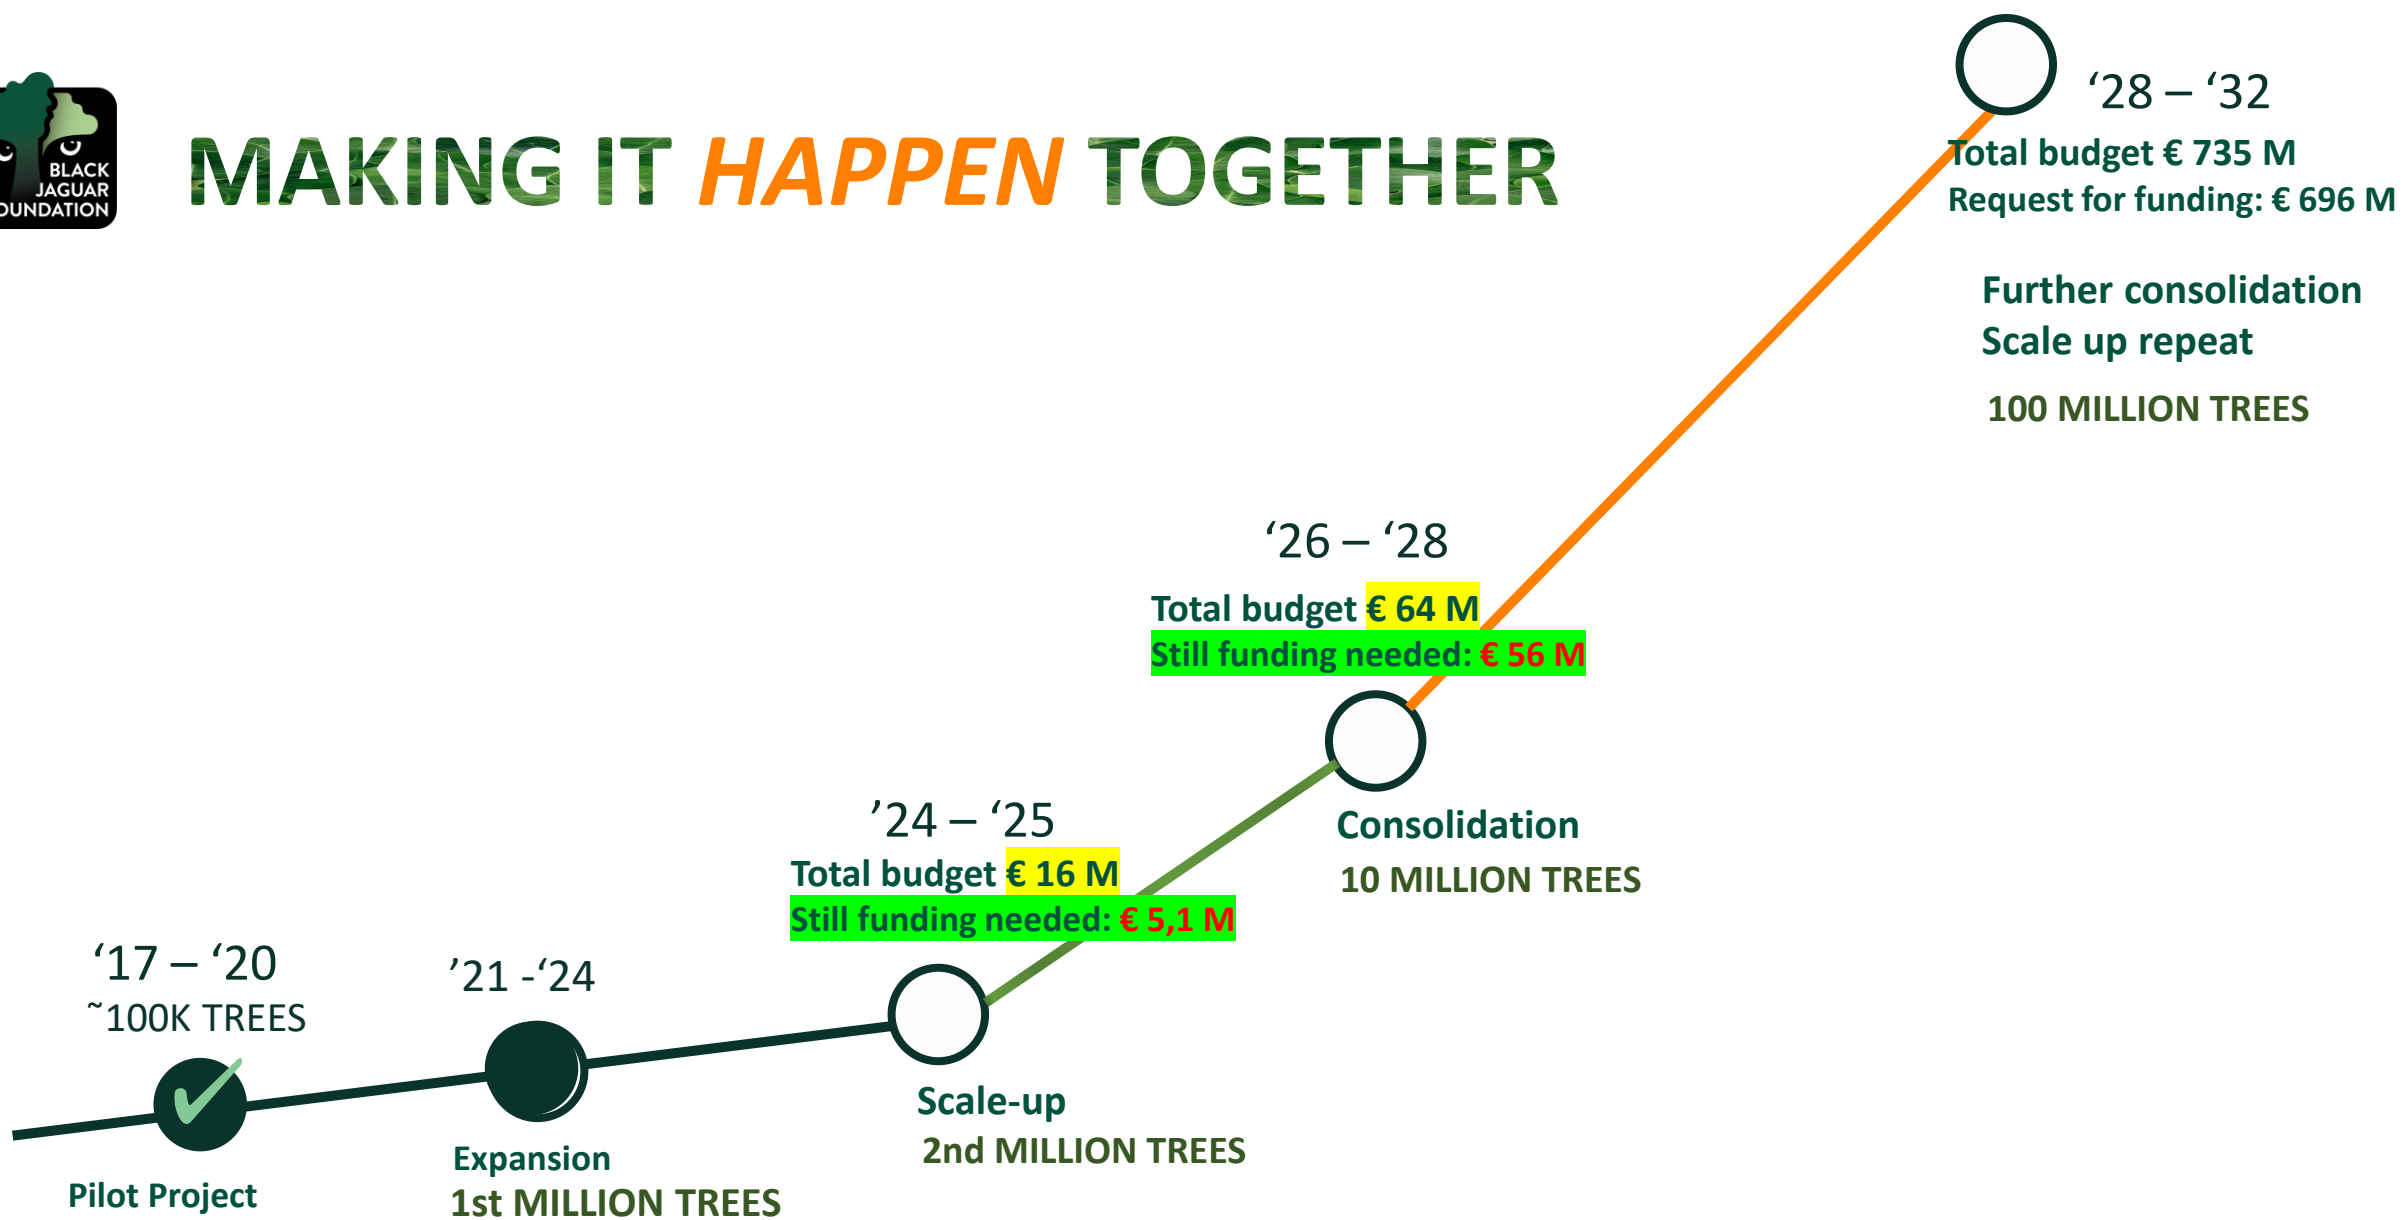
BLACK JAGUAR OUNDATION

MAKING IT HAPPEN TOGETHER

‘28 – ‘32
Total budget € 735 M
Request for funding: € 696 M

Further consolidation
Scale up repeat

100 MILLION TREES

‘26 – ‘28
Total budget € 64 M
Still funding needed: € 56 M

Consolidation
10 MILLION TREES

’24 – ‘25
Total budget € 16 M
Still funding needed: € 5,1 M

‘17 – ‘20
~100K TREES

’21 -‘24

Scale-up
2nd MILLION TREES

Expansion
1st MILLION TREES

Pilot Project